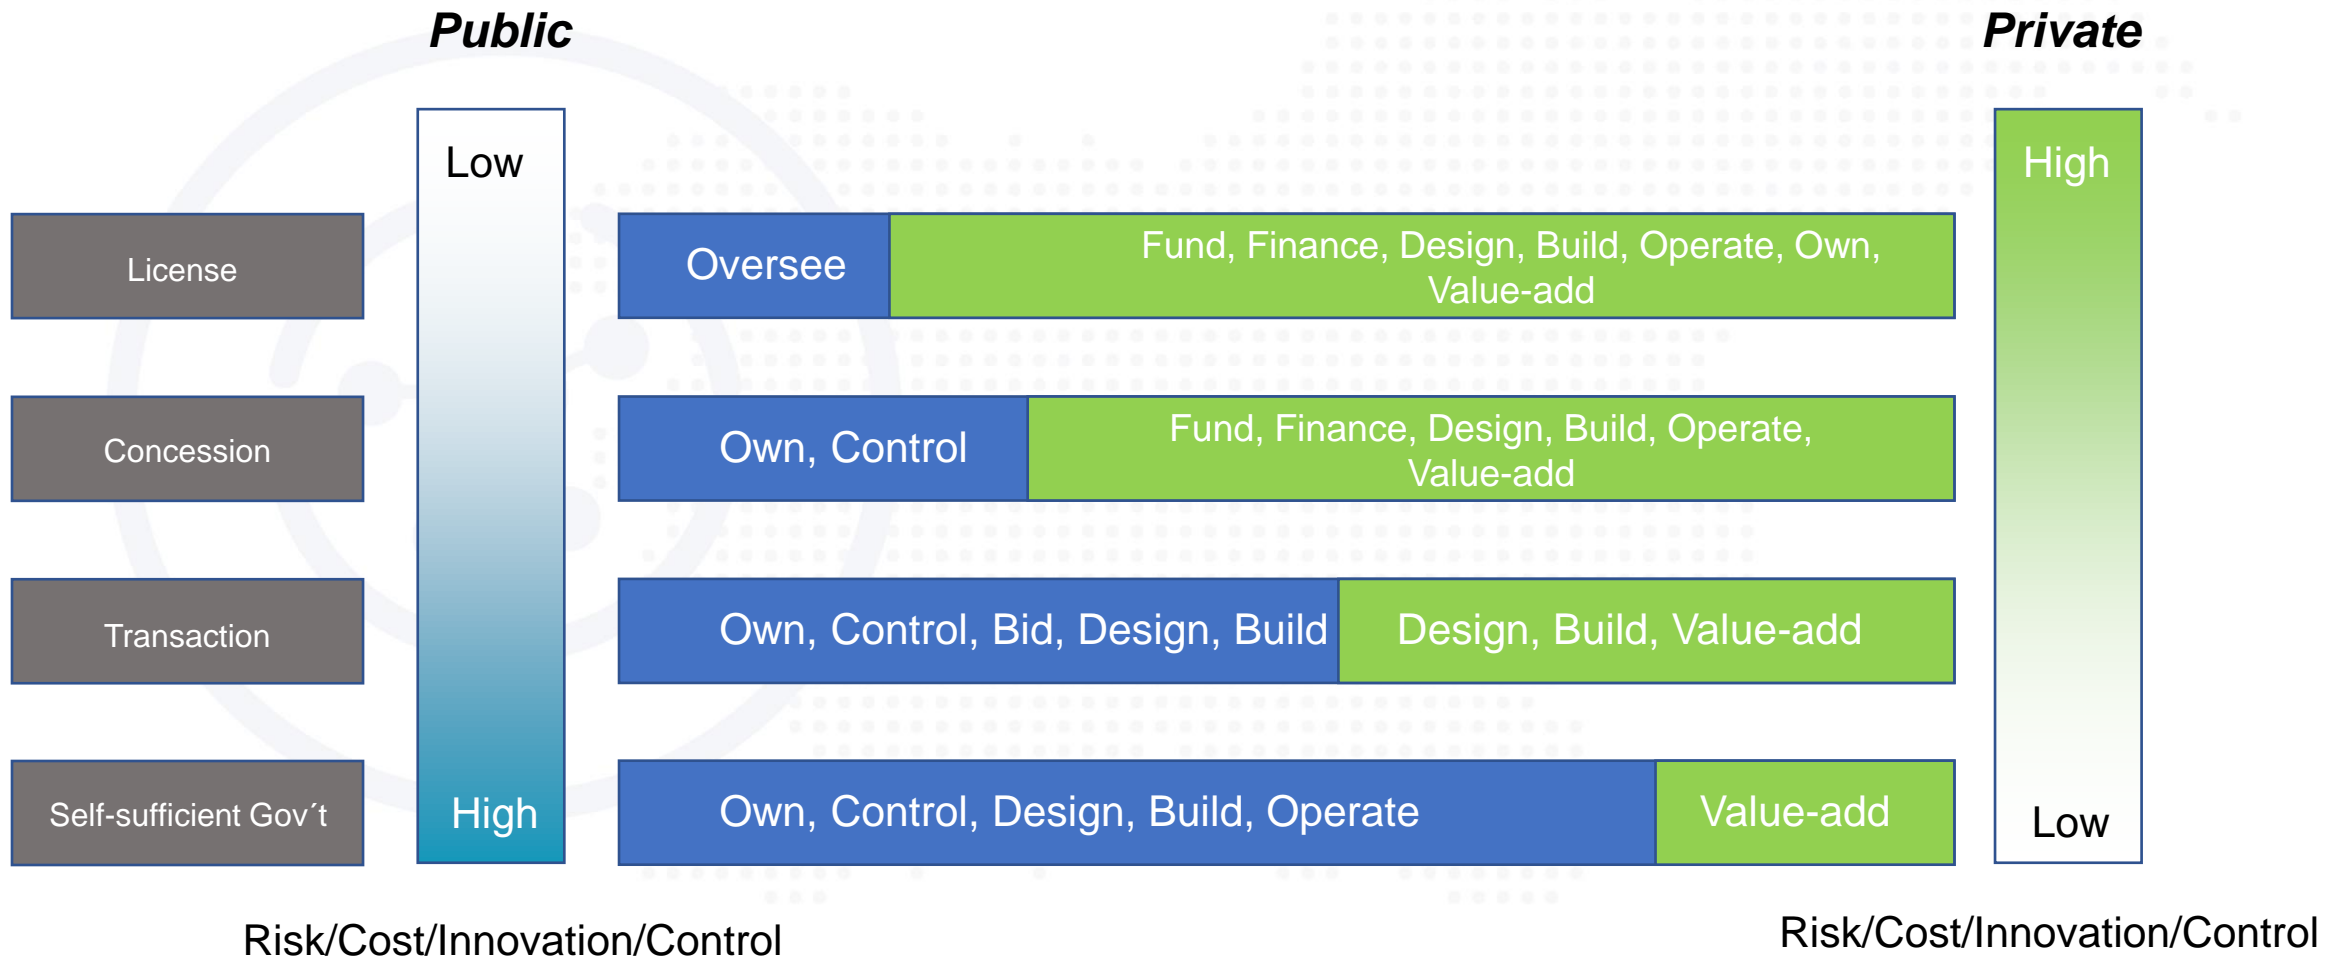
Public

Private

Low

High

License

Oversee

Fund, Finance, Design, Build, Operate, Own, Value-add

Concession

Own, Control

Fund, Finance, Design, Build, Operate, Value-add

Transaction

Own, Control, Bid, Design, Build

Design, Build, Value-add

Self-sufficient Gov´t

High

Own, Control, Design, Build, Operate

Value-add

Low

Risk/Cost/Innovation/Control

Risk/Cost/Innovation/Control